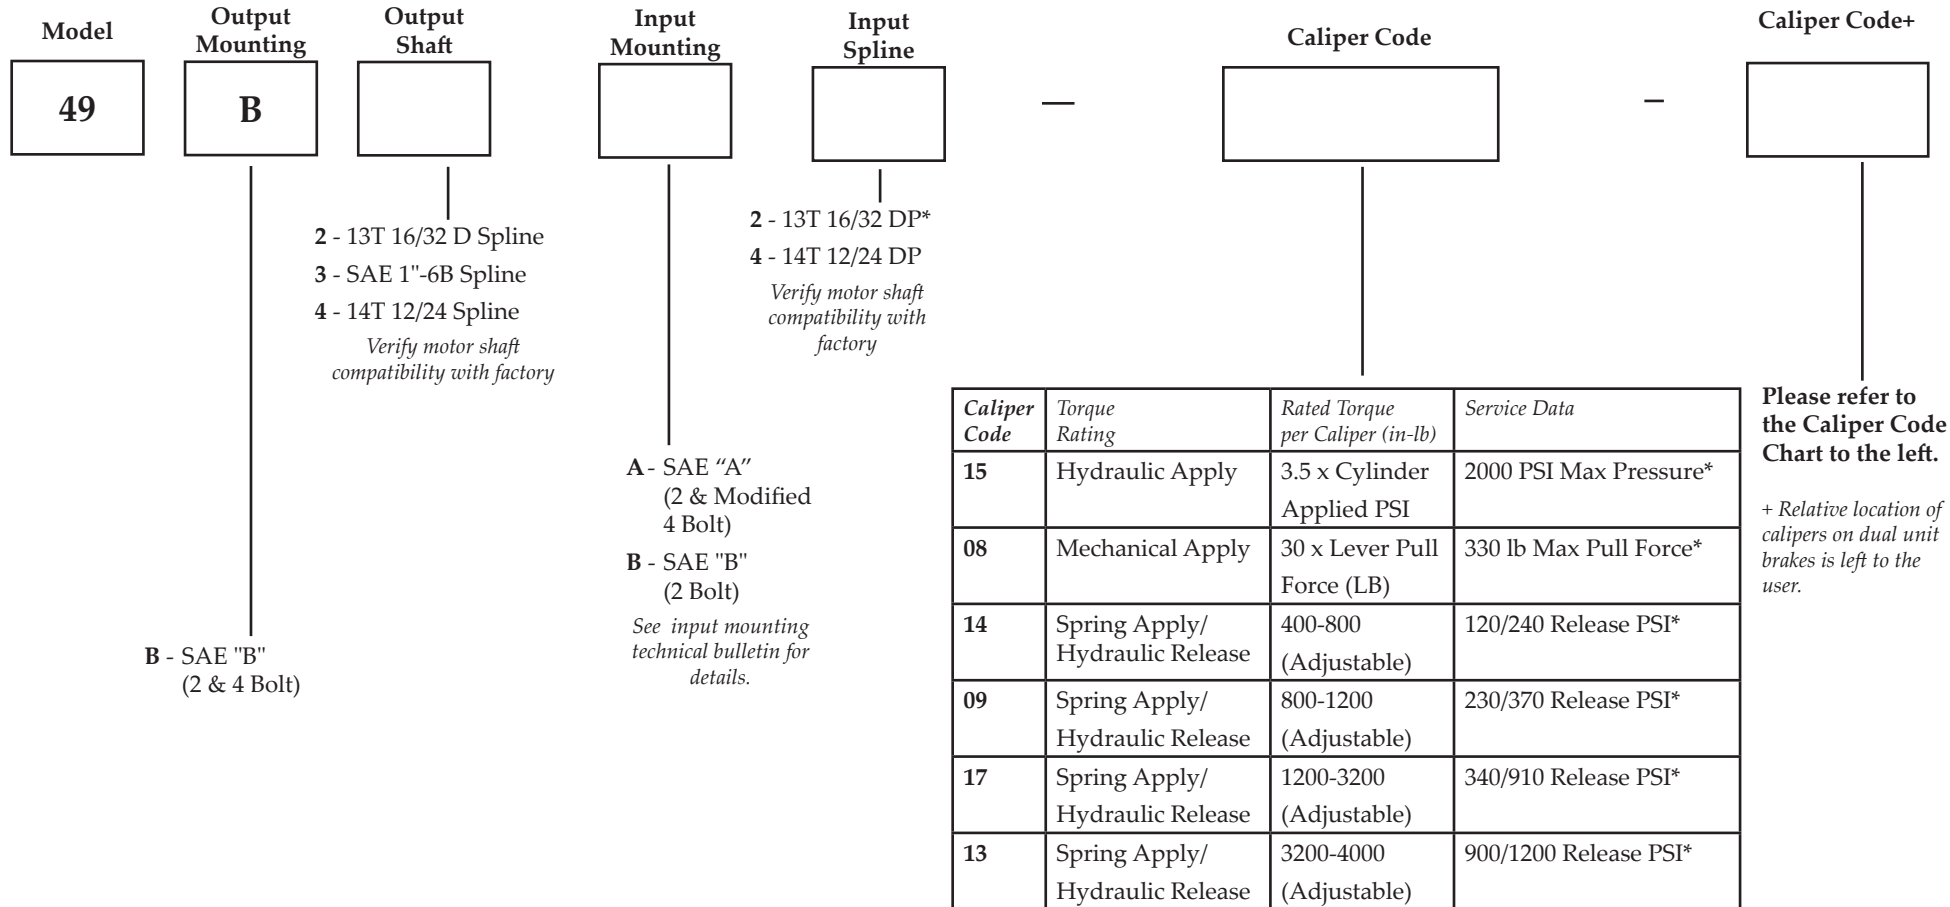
Model

49

Output Mounting

B

Output Shaft

Input Mounting

Input Spline

—

Caliper Code

–

Caliper Code+

**2** - 13T 16/32 D Spline
**3** - SAE 1"-6B Spline
**4** - 14T 12/24 Spline
*Verify motor shaft compatibility with factory*

**2** - 13T 16/32 DP*
**4** - 14T 12/24 DP
*Verify motor shaft compatibility with factory*

| Caliper Code | Torque Rating | Rated Torque per Caliper (in-lb) | Service Data |
|---|---|---|---|
| 15 | Hydraulic Apply | 3.5 x Cylinder Applied PSI | 2000 PSI Max Pressure* |
| 08 | Mechanical Apply | 30 x Lever Pull Force (LB) | 330 lb Max Pull Force* |
| 14 | Spring Apply/ Hydraulic Release | 400-800 (Adjustable) | 120/240 Release PSI* |
| 09 | Spring Apply/ Hydraulic Release | 800-1200 (Adjustable) | 230/370 Release PSI* |
| 17 | Spring Apply/ Hydraulic Release | 1200-3200 (Adjustable) | 340/910 Release PSI* |
| 13 | Spring Apply/ Hydraulic Release | 3200-4000 (Adjustable) | 900/1200 Release PSI* |

Please refer to the Caliper Code Chart to the left.

*+ Relative location of calipers on dual unit brakes is left to the user.*

**A** - SAE “A” (2 & Modified 4 Bolt)
**B** - SAE "B" (2 Bolt)
*See input mounting technical bulletin for details.*

**B** - SAE "B" (2 & 4 Bolt)